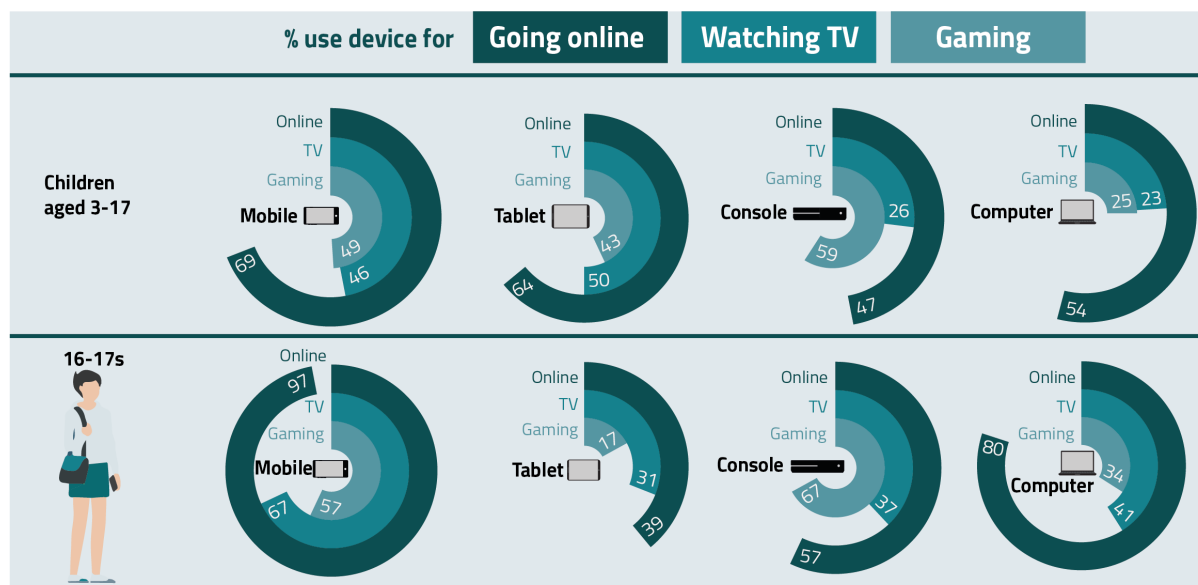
% use device for Going online Watching TV Gaming

Children aged 3-17

Online
TV
Gaming
Mobile
49
46
69

Online
TV
Gaming
Tablet
43
50
64

Online
TV
Gaming
Console
26
59
47

Online
TV
Gaming
Computer
25
23
54

16-17s

Online
97
TV
Gaming
Mobile
67
57

Online
TV
Gaming
Tablet
17
31
39

Online
TV
Gaming
Console
67
37
57

Online
TV
Gaming
80
Computer
34
41